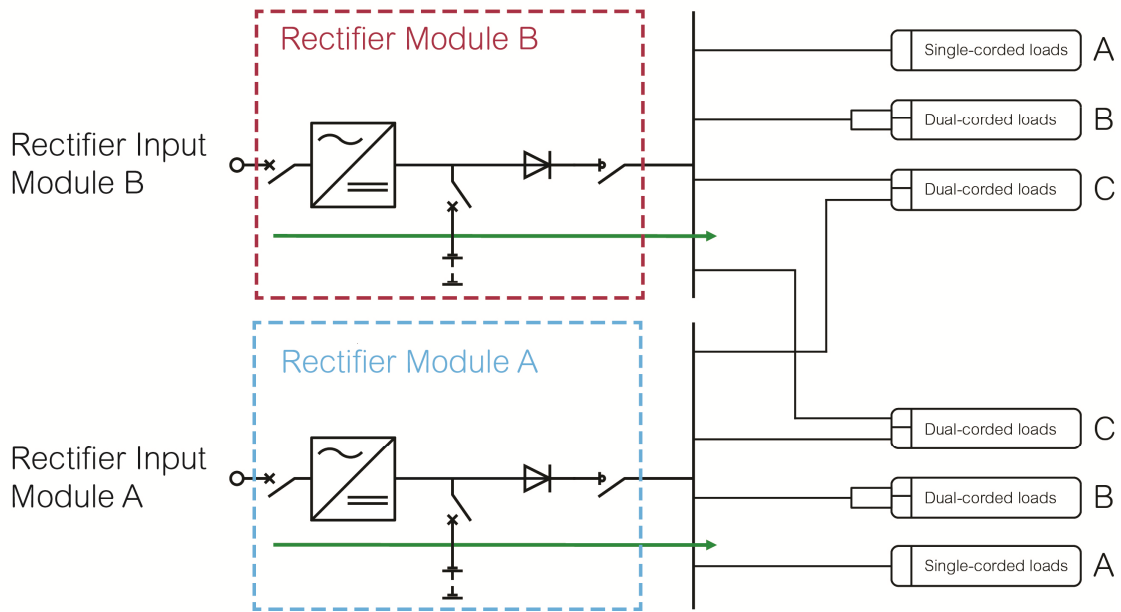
Rectifier Module B

Rectifier Input Module B

Single-corded loads A

Dual-corded loads B

Dual-corded loads C

Rectifier Module A

Rectifier Input Module A

Dual-corded loads C

Dual-corded loads B

Single-corded loads A